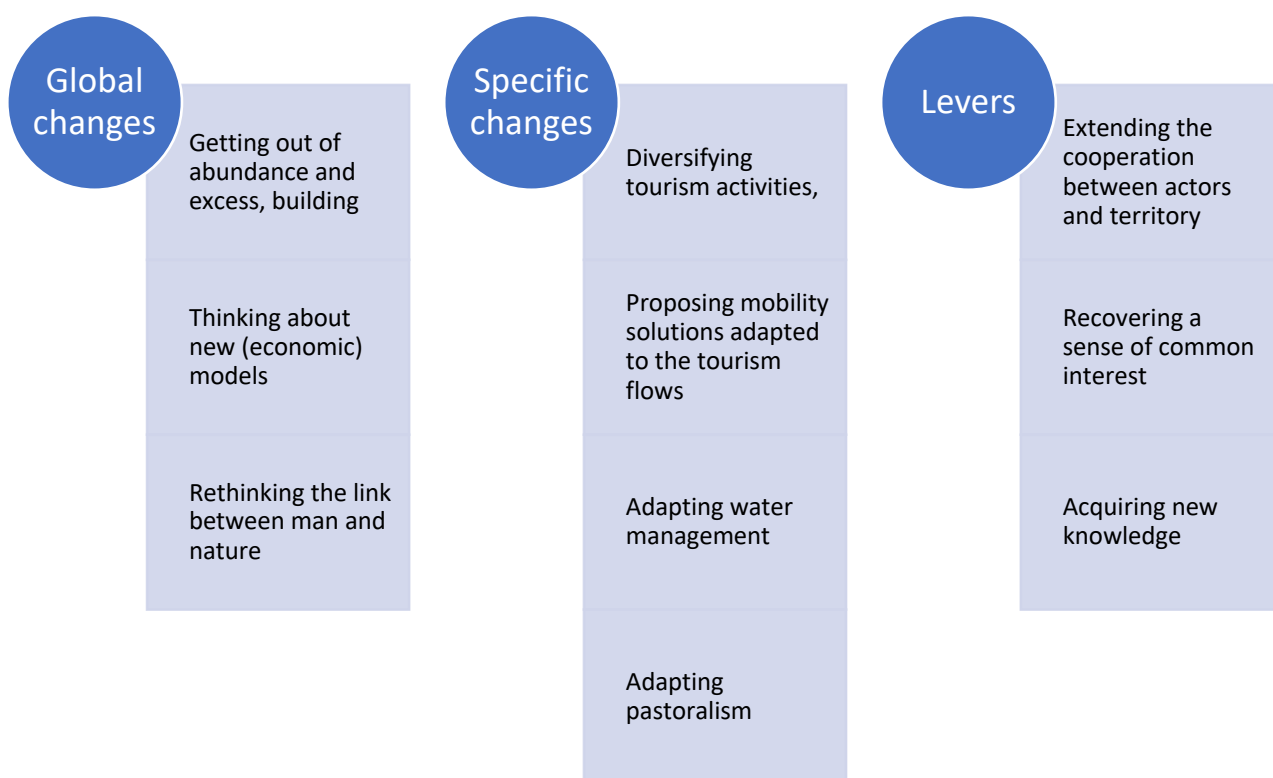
Global changes

Getting out of abundance and excess, building

Thinking about new (economic) models

Rethinking the link between man and nature

Specific changes

Diversifying tourism activities,

Proposing mobility solutions adapted to the tourism flows

Adapting water management

Adapting pastoralism

Levers

Extending the cooperation between actors and territory

Recovering a sense of common interest

Acquiring new knowledge